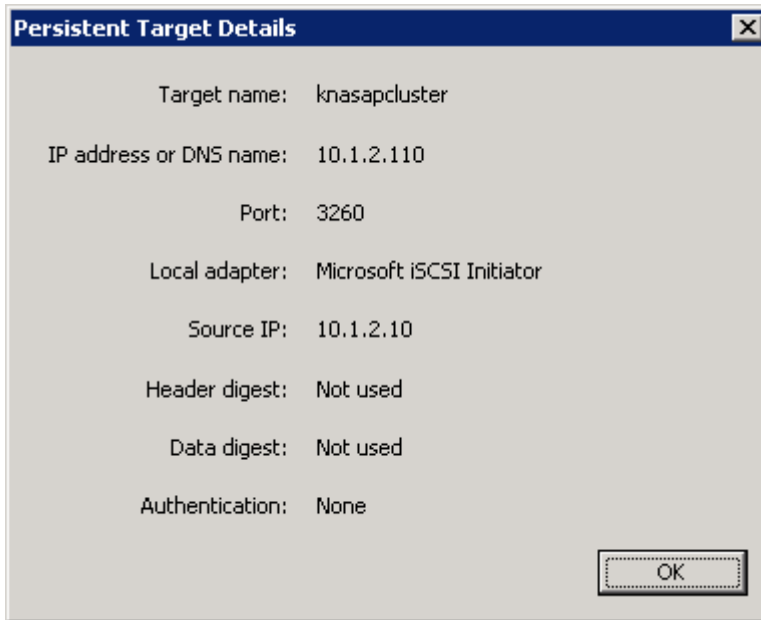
Persistent Target Details

Target name: knasapcluster

IP address or DNS name: 10.1.2.110

Port: 3260

Local adapter: Microsoft iSCSI Initiator

Source IP: 10.1.2.10

Header digest: Not used

Data digest: Not used

Authentication: None

OK